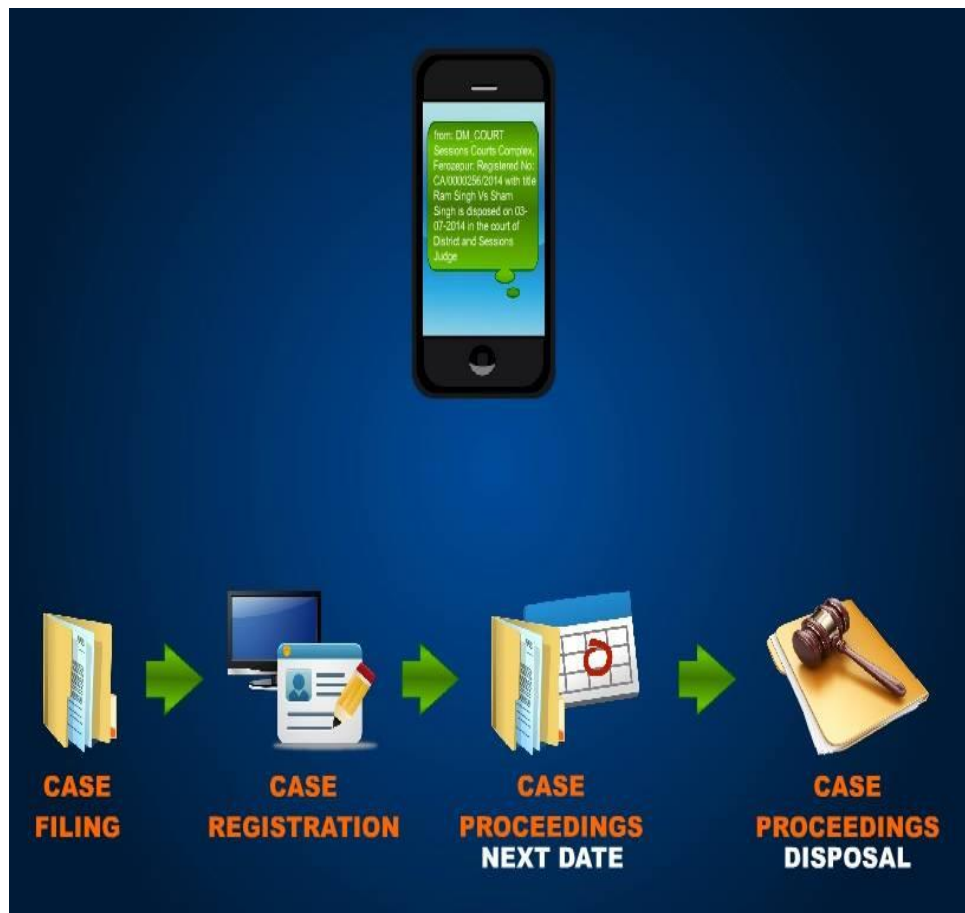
from: DM_COURT Sessions Courts Complex, Ferozepur; Registered No: CA/0000256/2014 with title Ram Singh Vs Sham Singh is disposed on 03-07-2014 in the court of District and Sessions Judge

CASE FILING

CASE REGISTRATION

CASE PROCEEDINGS NEXT DATE

CASE PROCEEDINGS DISPOSAL